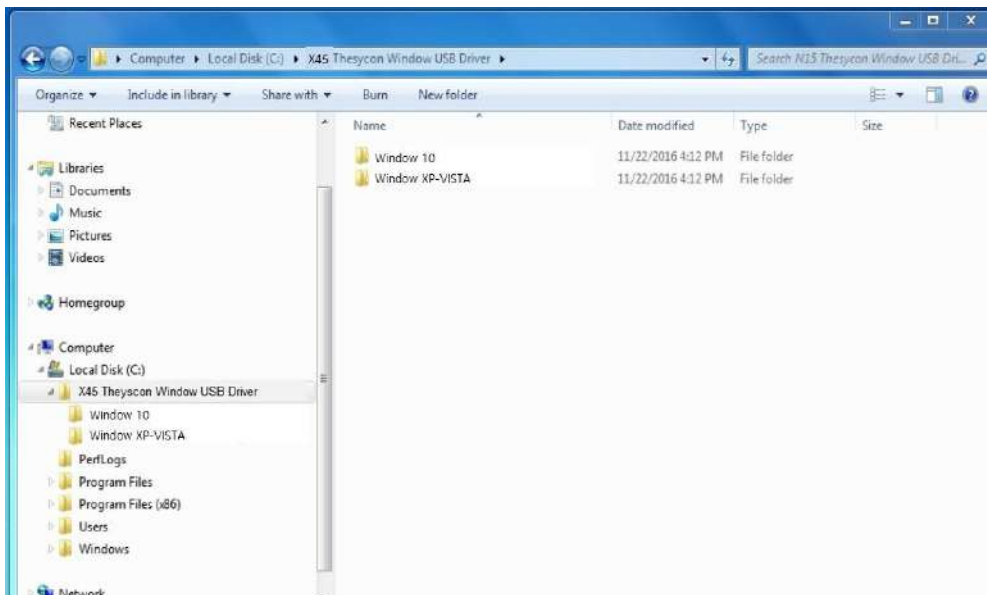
Computer ▸ Local Disk (C:) ▸ X45 Thesycon Window USB Driver ▸

Search N15 Thesycon Window USB Dri...

Organize ▾ Include in library ▾ Share with ▾ Burn New folder

Recent Places

Libraries
Documents
Music
Pictures
Videos

Homegroup

Computer
Local Disk (C:)
X45 Theyscon Window USB Driver
Window 10
Window XP-VISTA
PerfLogs
Program Files
Program Files (x86)
Users
Windows

Network

| Name | Date modified | Type | Size |
|---|---|---|---|
| Window 10 | 11/22/2016 4:12 PM | File folder | |
| Window XP-VISTA | 11/22/2016 4:12 PM | File folder | |